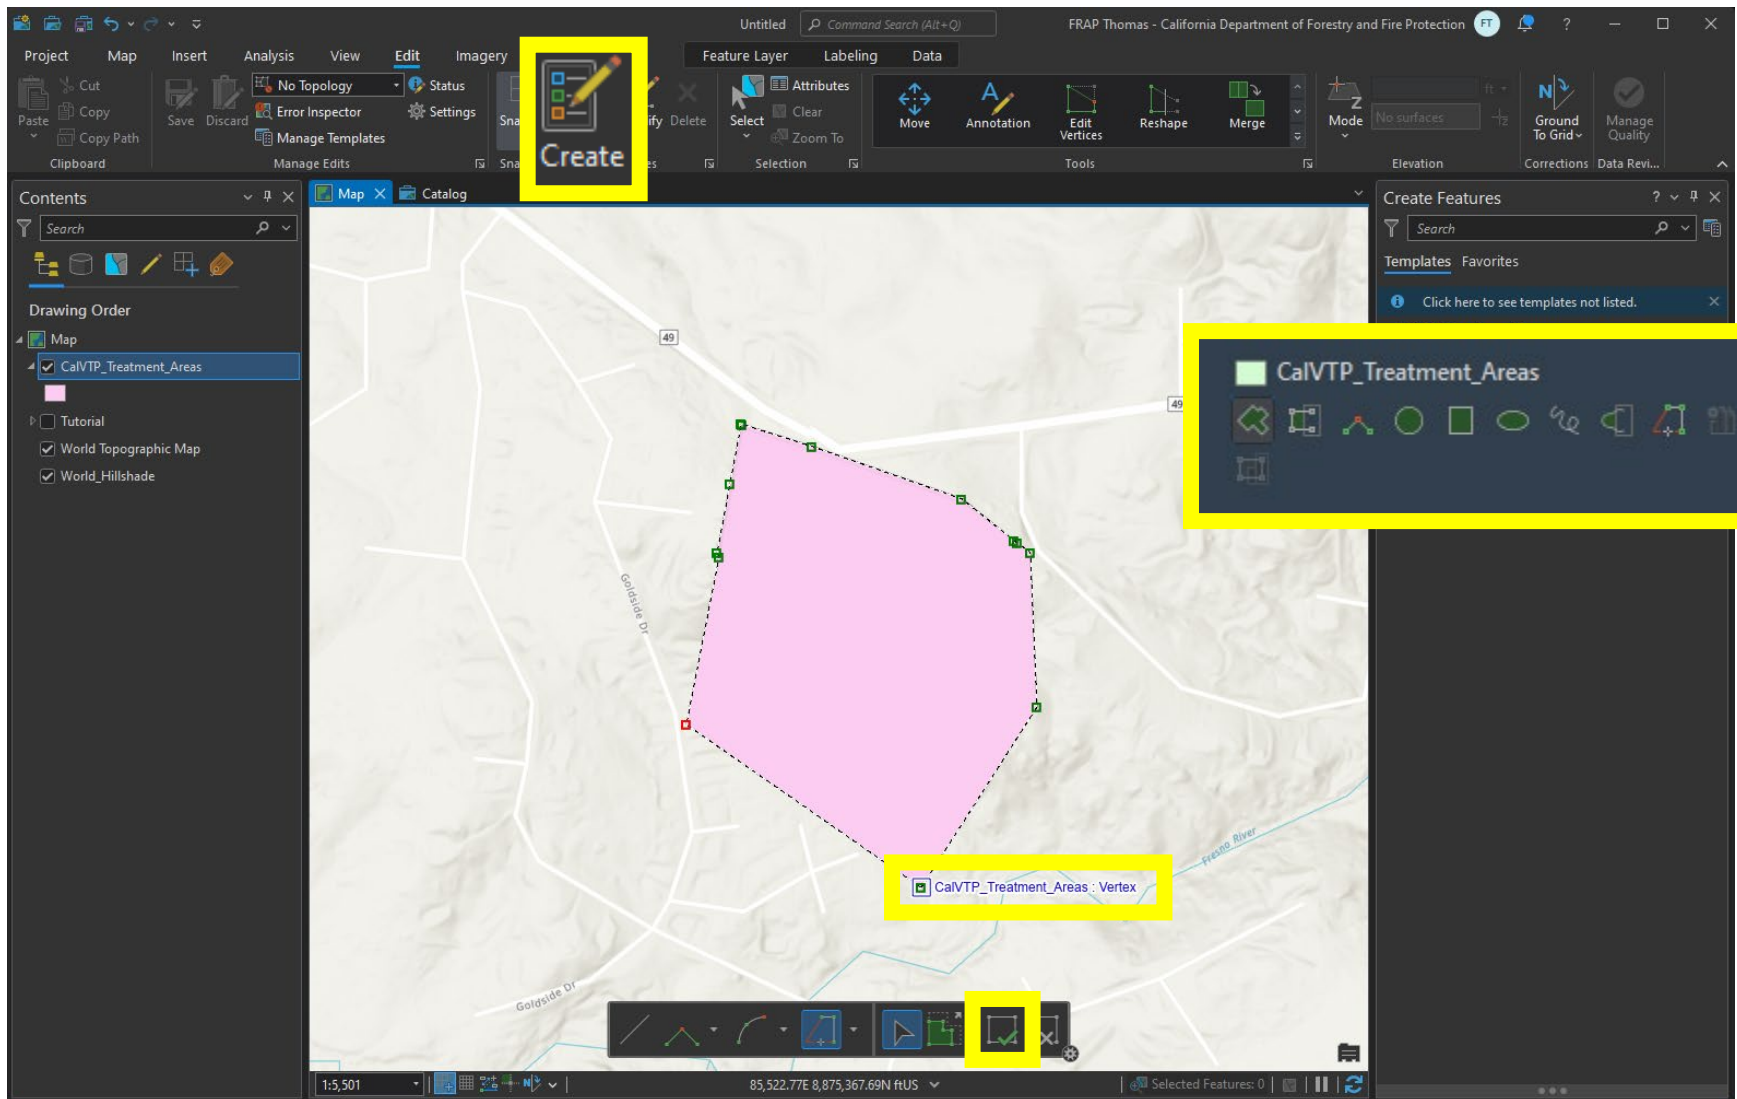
Untitled  Command Search (Alt+Q)  FRAP Thomas - California Department of Forestry and Fire Protection  FT  ?

Project  Map  Insert  Analysis  View  Edit  Imagery  Feature Layer  Labeling  Data

Paste  Cut  Copy  Copy Path  Clipboard
Save  Discard  No Topology  Error Inspector  Manage Templates  Status  Settings  Manage Edits
Sna  Create  ify  Delete  Sna
Select  Attributes  Clear  Zoom To  Selection
Move  Annotation  Edit Vertices  Reshape  Merge  Tools
Mode  No surfaces  ft  Elevation
Ground To Grid  Corrections  Manage Quality  Data Revi...

Contents
Search
Drawing Order
Map
CalVTP_Treatment_Areas
Tutorial
World Topographic Map
World_Hillshade

Map  Catalog

49
49
Goldside Dr
Fresno River
Goldside Dr
CalVTP_Treatment_Areas : Vertex

1:5,501  85,522.77E 8,875,367.69N ftUS  Selected Features: 0

Create Features  ?
Search
Templates  Favorites
Click here to see templates not listed.
CalVTP_Treatment_Areas